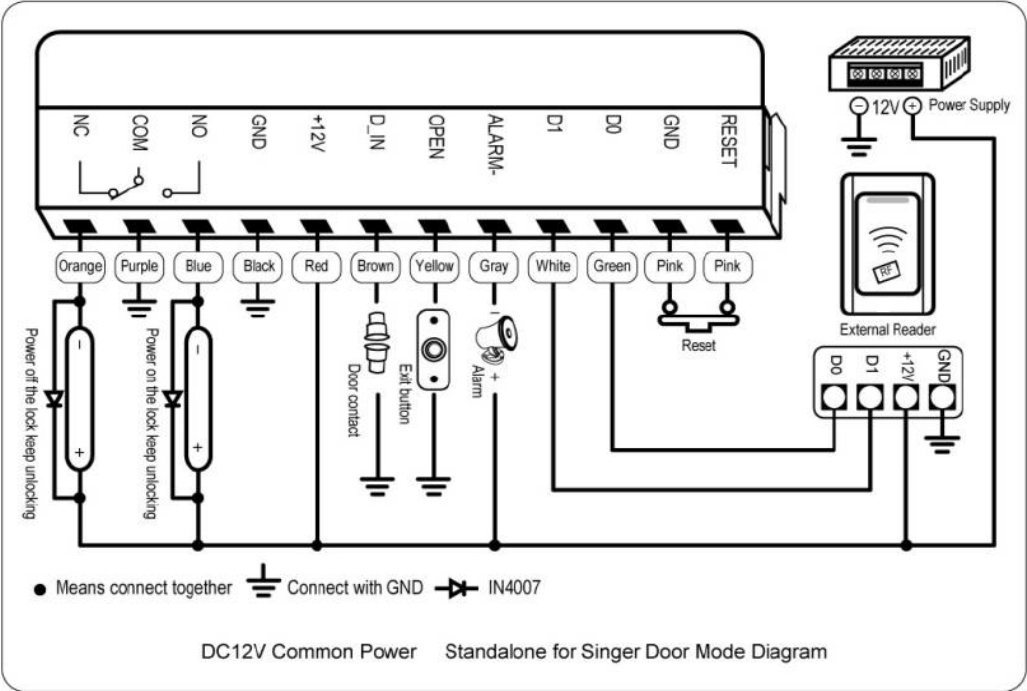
NC COM NO GND +12V D_IN OPEN ALARM- D1 D0 GND RESET

Orange Purple Blue Black Red Brown Yellow Gray White Green Pink Pink

− 12V + Power Supply

RF

External Reader

D0 D1 +12V GND

Reset

Power off the lock keep unlocking

Power on the lock keep unlocking

Door contact

Exit button

Alarm

− + − + − +

● Means connect together Connect with GND IN4007

DC12V Common Power Standalone for Singer Door Mode Diagram